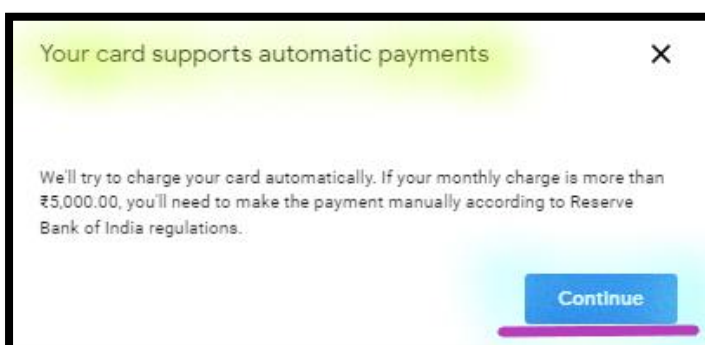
Your card supports automatic payments

×

We'll try to charge your card automatically. If your monthly charge is more than ₹5,000.00, you'll need to make the payment manually according to Reserve Bank of India regulations.

Continue